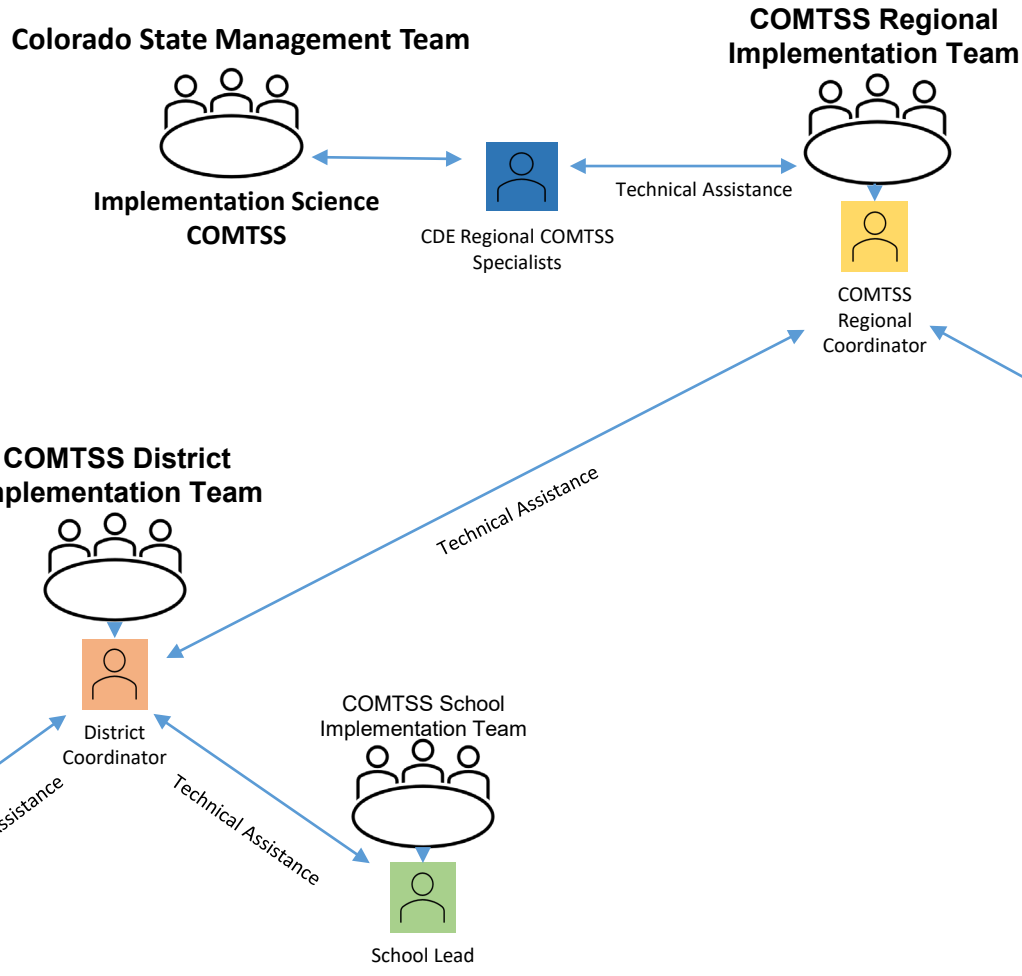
Colorado State Management Team

Implementation Science COMTSS

CDE Regional COMTSS Specialists

Technical Assistance

COMTSS Regional Implementation Team

COMTSS Regional Coordinator

Technical Assistance

COMTSS District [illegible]plementation Team

District Coordinator

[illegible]ssistance

Technical Assistance

COMTSS School Implementation Team

School Lead